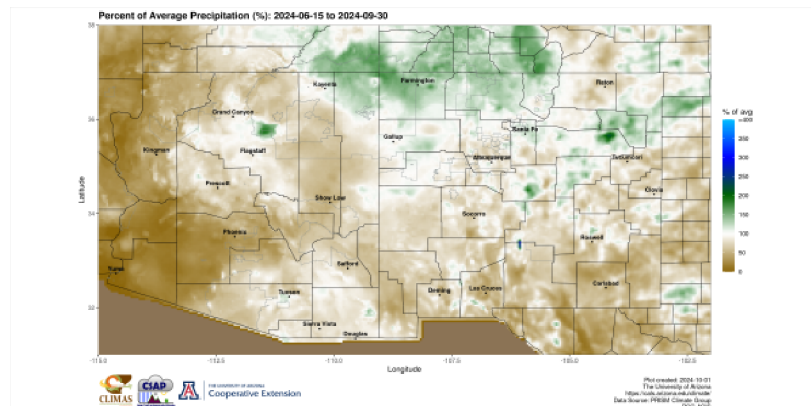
Percent of Average Precipitation (%): 2024-06-15 to 2024-09-30

38
36
34
32

Kayenta
Farmington
Raton
Grand Canyon
Gallup
Santa Fe
Flagstaff
Albuquerque
Tucumcari
Kingman
Prescott
Show Low
Clovis
Socorro
Phoenix
Roswell
Safford
Yuma
Carlsbad
Tucson
Deming
Las Cruces
Sierra Vista
Douglas

Latitude

-115.0
-112.5
-110.0
-107.5
-105.0
-102.5

Longitude

% of avg
>400
350
300
250
200
150
100
50
0

CLIMAS
CLIMATE ASSESSMENT FOR THE SOUTHWEST
CIAP
THE UNIVERSITY OF ARIZONA
Cooperative Extension

Plot created: 2024-10-01
The University of Arizona
https://cals.arizona.edu/climate/
Data Source: PRISM Climate Group